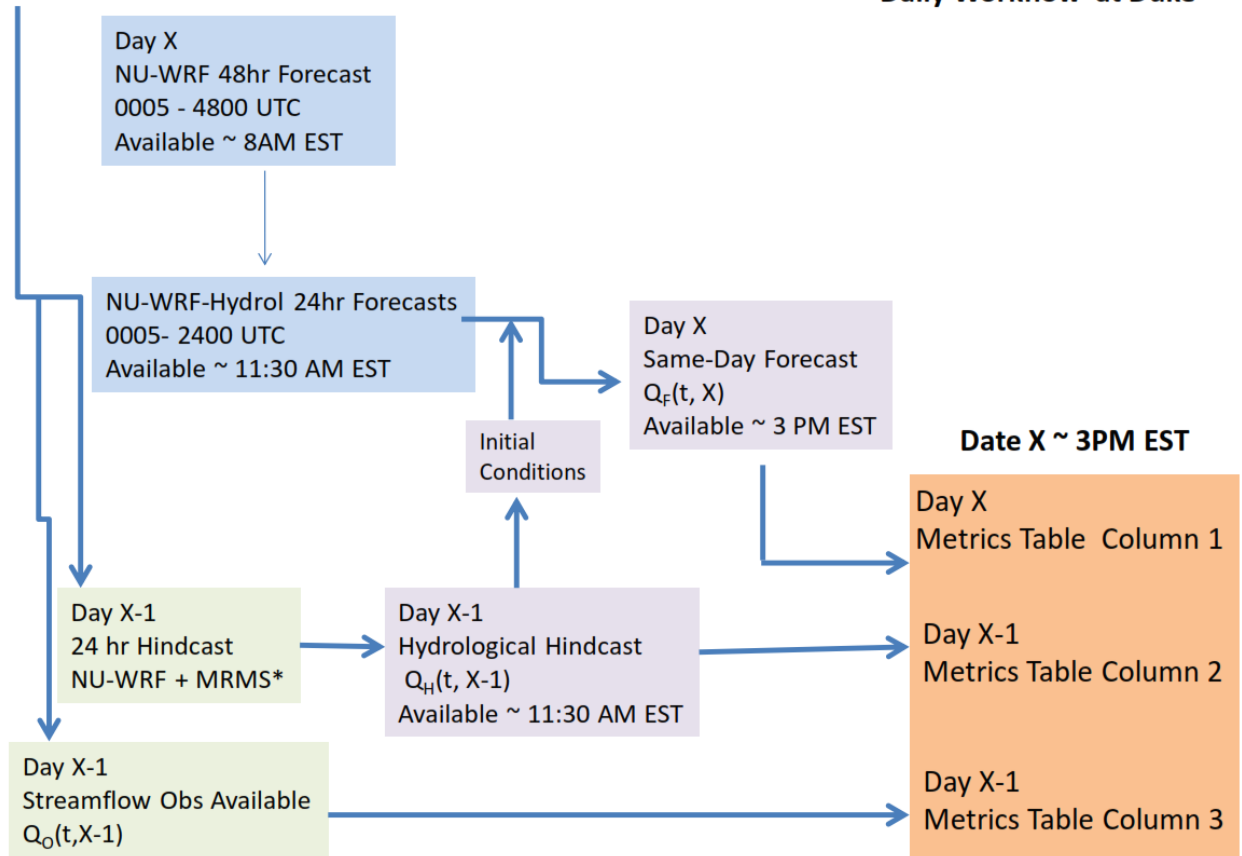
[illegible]

Day X
NU-WRF 48hr Forecast
0005 - 4800 UTC
Available ~ 8AM EST

NU-WRF-Hydrol 24hr Forecasts
0005- 2400 UTC
Available ~ 11:30 AM EST

Day X
Same-Day Forecast
$Q_F$(t, X)
Available ~ 3 PM EST

Initial Conditions

Date X ~ 3PM EST

Day X
Metrics Table Column 1

Day X-1
24 hr Hindcast
NU-WRF + MRMS*

Day X-1
Hydrological Hindcast
$Q_H$(t, X-1)
Available ~ 11:30 AM EST

Day X-1
Metrics Table Column 2

Day X-1
Streamflow Obs Available
$Q_O$(t,X-1)

Day X-1
Metrics Table Column 3